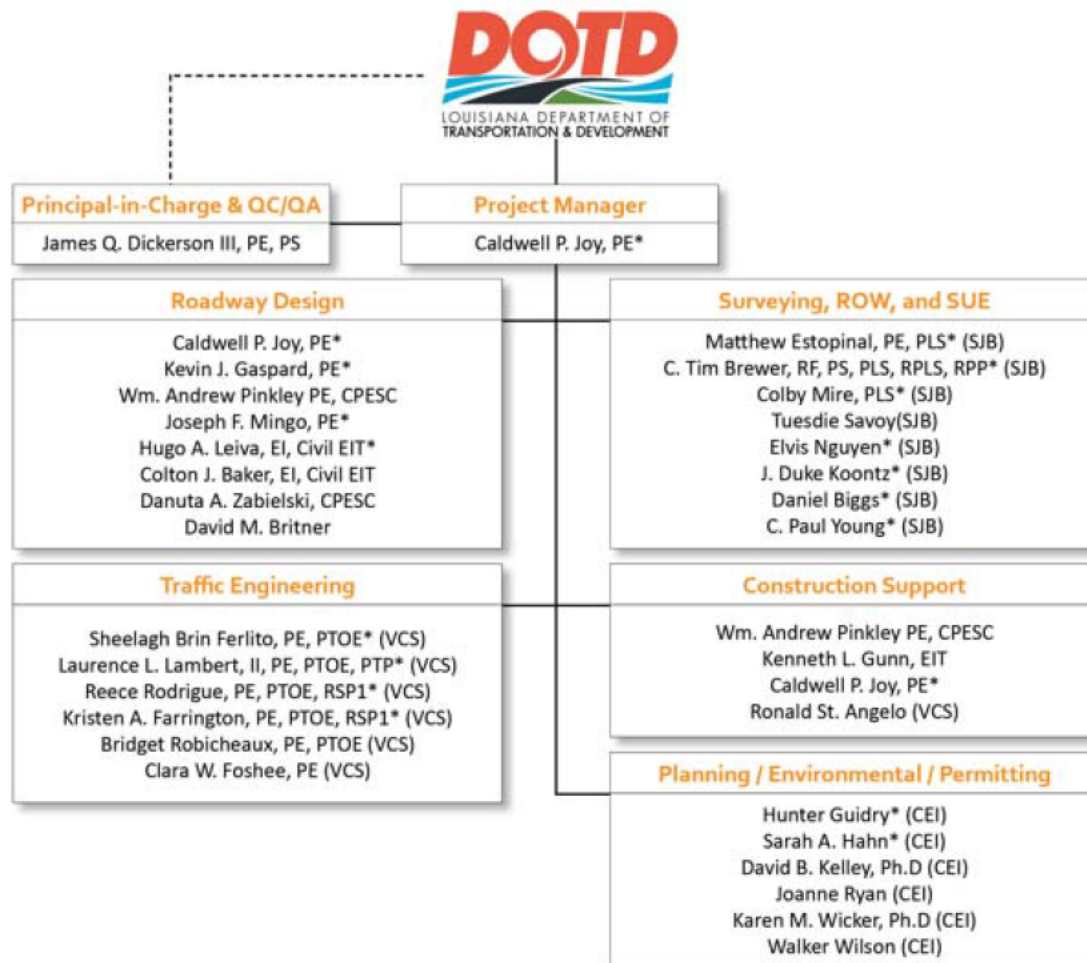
DOTD
LOUISIANA DEPARTMENT OF TRANSPORTATION & DEVELOPMENT

Principal-in-Charge & QC/QA
James Q. Dickerson III, PE, PS

Project Manager
Caldwell P. Joy, PE*

Roadway Design
Caldwell P. Joy, PE*
Kevin J. Gaspard, PE*
Wm. Andrew Pinkley PE, CPESC
Joseph F. Mingo, PE*
Hugo A. Leiva, EI, Civil EIT*
Colton J. Baker, EI, Civil EIT
Danuta A. Zabielski, CPESC
David M. Britner

Surveying, ROW, and SUE
Matthew Estopinal, PE, PLS* (SJB)
C. Tim Brewer, RF, PS, PLS, RPLS, RPP* (SJB)
Colby Mire, PLS* (SJB)
Tuesdie Savoy(SJB)
Elvis Nguyen* (SJB)
J. Duke Koontz* (SJB)
Daniel Biggs* (SJB)
C. Paul Young* (SJB)

Traffic Engineering
Sheelagh Brin Ferlito, PE, PTOE* (VCS)
Laurence L. Lambert, II, PE, PTOE, PTP* (VCS)
Reece Rodrigue, PE, PTOE, RSP1* (VCS)
Kristen A. Farrington, PE, PTOE, RSP1* (VCS)
Bridget Robicheaux, PE, PTOE (VCS)
Clara W. Foshee, PE (VCS)

Construction Support
Wm. Andrew Pinkley PE, CPESC
Kenneth L. Gunn, EIT
Caldwell P. Joy, PE*
Ronald St. Angelo (VCS)

Planning / Environmental / Permitting
Hunter Guidry* (CEI)
Sarah A. Hahn* (CEI)
David B. Kelley, Ph.D (CEI)
Joanne Ryan (CEI)
Karen M. Wicker, Ph.D (CEI)
Walker Wilson (CEI)